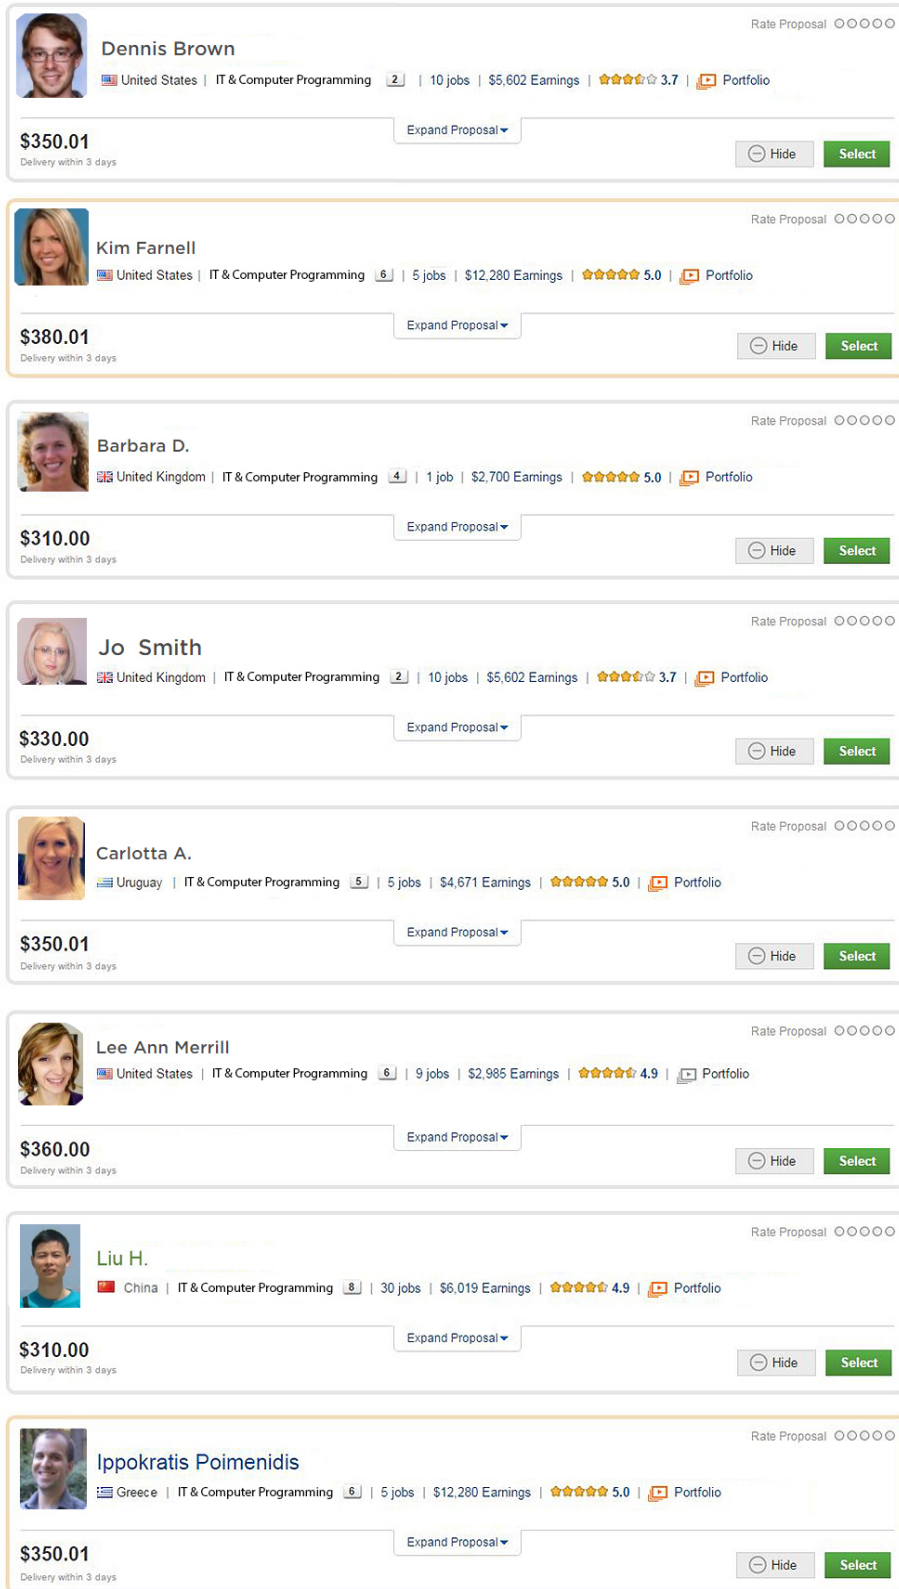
Rate Proposal

Dennis Brown

United States | IT & Computer Programming 2 | 10 jobs | $5,602 Earnings | 3.7 | Portfolio

$350.01
Delivery within 3 days

Expand Proposal

Hide Select

Rate Proposal

Kim Farnell

United States | IT & Computer Programming 6 | 5 jobs | $12,280 Earnings | 5.0 | Portfolio

$380.01
Delivery within 3 days

Expand Proposal

Hide Select

Rate Proposal

Barbara D.

United Kingdom | IT & Computer Programming 4 | 1 job | $2,700 Earnings | 5.0 | Portfolio

$310.00
Delivery within 3 days

Expand Proposal

Hide Select

Rate Proposal

Jo Smith

United Kingdom | IT & Computer Programming 2 | 10 jobs | $5,602 Earnings | 3.7 | Portfolio

$330.00
Delivery within 3 days

Expand Proposal

Hide Select

Rate Proposal

Carlotta A.

Uruguay | IT & Computer Programming 5 | 5 jobs | $4,671 Earnings | 5.0 | Portfolio

$350.01
Delivery within 3 days

Expand Proposal

Hide Select

Rate Proposal

Lee Ann Merrill

United States | IT & Computer Programming 6 | 9 jobs | $2,985 Earnings | 4.9 | Portfolio

$360.00
Delivery within 3 days

Expand Proposal

Hide Select

Rate Proposal

Liu H.

China | IT & Computer Programming 8 | 30 jobs | $6,019 Earnings | 4.9 | Portfolio

$310.00
Delivery within 3 days

Expand Proposal

Hide Select

Rate Proposal

Ippokratis Poimenidis

Greece | IT & Computer Programming 6 | 5 jobs | $12,280 Earnings | 5.0 | Portfolio

$350.01
Delivery within 3 days

Expand Proposal

Hide Select